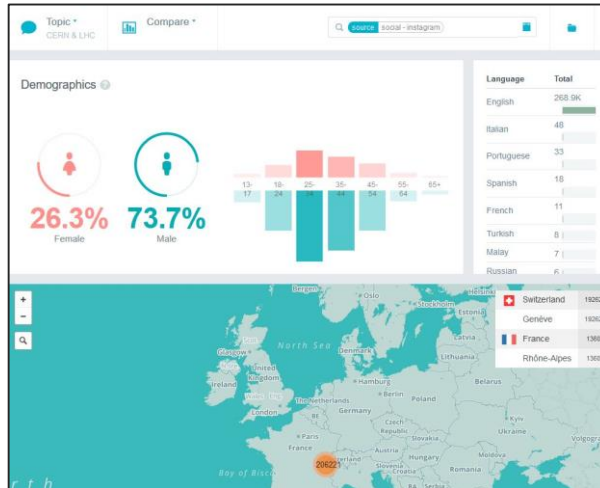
Topic ▾
CERN & LHC

Compare ▾

source social - instagram

Demographics ?

26.3%
Female

73.7%
Male

13-17 18-24 25-34 35-44 45-54 55-64 65+

| Language | Total |
|---|---|
| English | 268.9K |
| Italian | 48 |
| Portuguese | 33 |
| Spanish | 18 |
| French | 11 |
| Turkish | 8 |
| Malay | 7 |
| Russian | 6 |

+
−

Bergen
Oslo
Stockholm
Helsinki
Estonia
Latvia
Lithuania
Denmark
North Sea
Glasgow
United Kingdom
Ireland
Hamburg
Berlin
Poland
Belarus
London
The Netherlands
Germany
Czech Republic
Slovakia
Austria
Hungary
Kyiv
Ukraine
Moldova
Romania
Volgograd
Slovenia
Serbia
Bay of Biscay
206221

| Switzerland | 19262 |
|---|---|
| Genève | 19262 |
| France | 1360 |
| Rhône-Alpes | 1360 |